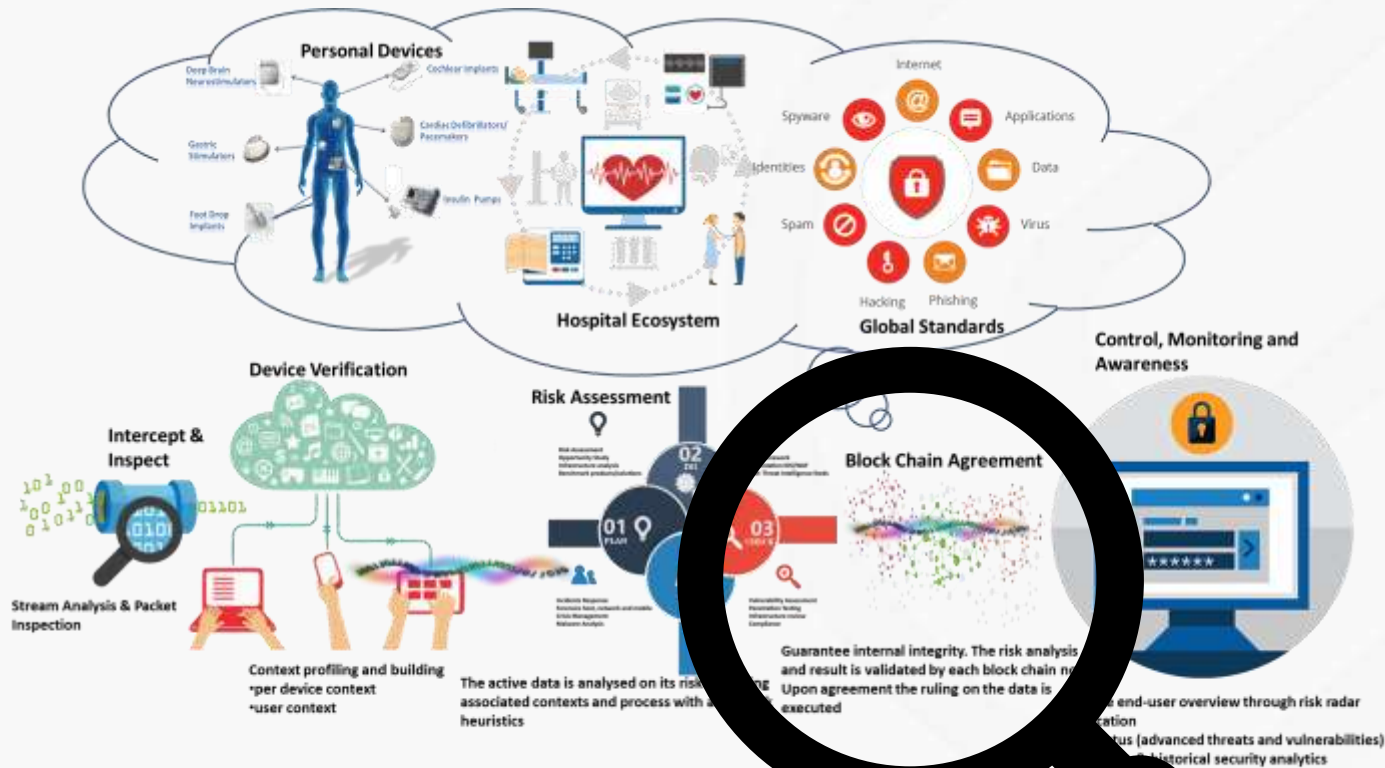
Personal Devices

Deep Brain Neurostimulators

Cochlear Implants

Gastric Stimulators

Cardiac Defibrillators/ Pacemakers

Foot Drop Implants

Insulin Pumps

Hospital Ecosystem

Internet

Spyware

Applications

Identities

Data

Spam

Virus

Hacking

Phishing

Global Standards

Control, Monitoring and Awareness

Device Verification

Intercept & Inspect

Risk Assessment

02

01

03

Block Chain Agreement

Stream Analysis & Packet Inspection

Context profiling and building
•per device context
•user context

The active data is analysed on its risk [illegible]ing associated contexts and process with a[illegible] heuristics

Guarantee internal integrity. The risk analysis and result is validated by each block chain n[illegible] Upon agreement the ruling on the data is executed

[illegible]e end-user overview through risk radar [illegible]cation
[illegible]tus (advanced threats and vulnerabilities)
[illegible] historical security analytics